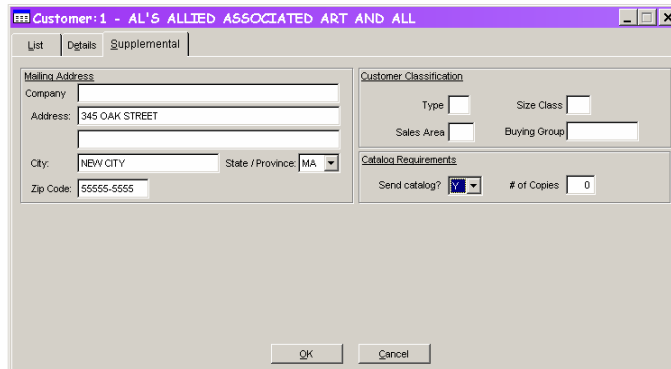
Customer: 1 - AL'S ALLIED ASSOCIATED ART AND ALL

List | Details | Supplemental

Mailing Address

Company

Address: 345 OAK STREET

City: NEW CITY

State / Province: MA

Zip Code: 55555-5555

Customer Classification

Type

Size Class

Sales Area

Buying Group

Catalog Requirements

Send catalog? Y

# of Copies 0

OK

Cancel